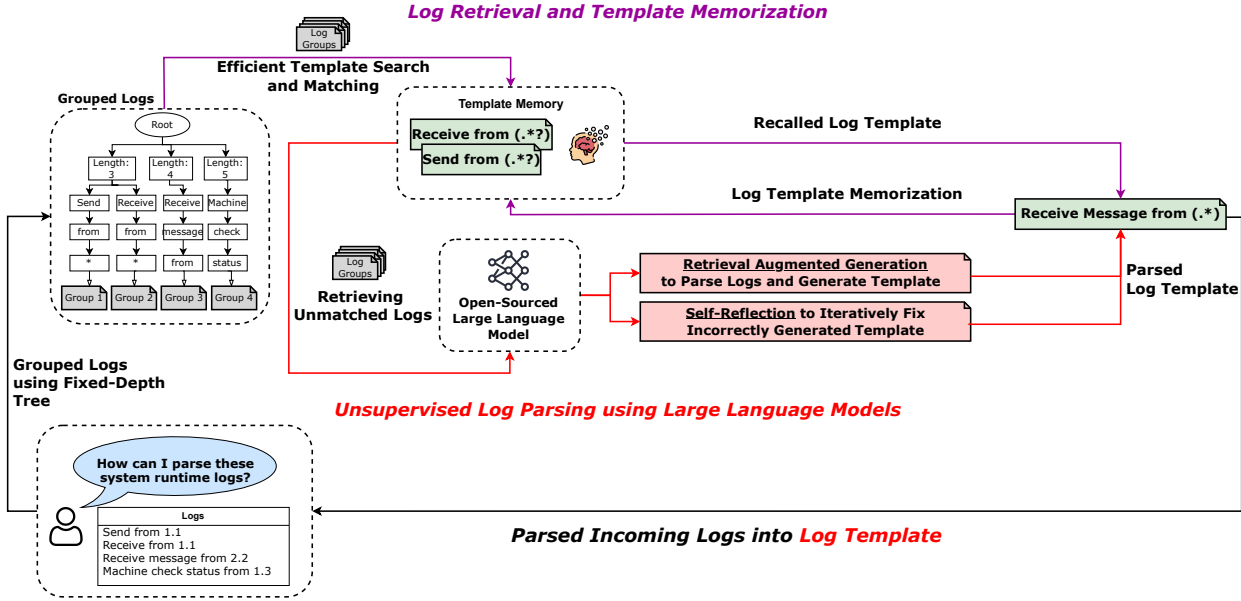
Log Retrieval and Template Memorization

Log Groups

Efficient Template Search and Matching

Grouped Logs

Root

Length: 3

Length: 4

Length: 5

Send

Receive

Receive

Machine

from

from

message

check

*

*

from

status

Group 1

Group 2

Group 3

Group 4

Template Memory

Receive from (.*?)

Send from (.*?)

Recalled Log Template

Log Template Memorization

Receive Message from (.*)

Log Groups

Retrieving Unmatched Logs

Open-Sourced Large Language Model

Retrieval Augmented Generation to Parse Logs and Generate Template

Self-Reflection to Iteratively Fix Incorrectly Generated Template

Parsed Log Template

Grouped Logs using Fixed-Depth Tree

Unsupervised Log Parsing using Large Language Models

How can I parse these system runtime logs?

Logs

Send from 1.1
Receive from 1.1
Receive message from 2.2
Machine check status from 1.3

Parsed Incoming Logs into Log Template